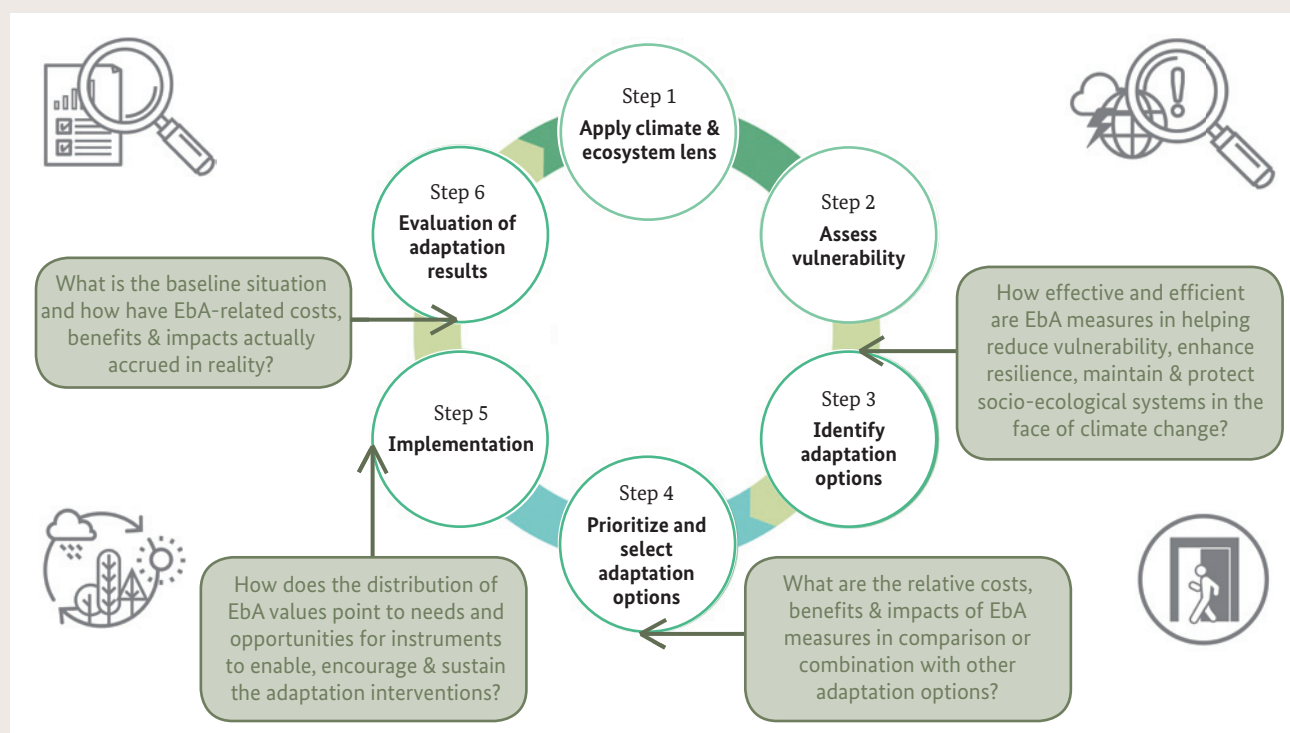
Step 1
Apply climate & ecosystem lens

Step 2
Assess vulnerability

Step 3
Identify adaptation options

Step 4
Prioritize and select adaptation options

Step 5
Implementation

Step 6
Evaluation of adaptation results

What is the baseline situation and how have EbA-related costs, benefits & impacts actually accrued in reality?

How effective and efficient are EbA measures in helping reduce vulnerability, enhance resilience, maintain & protect socio-ecological systems in the face of climate change?

What are the relative costs, benefits & impacts of EbA measures in comparison or combination with other adaptation options?

How does the distribution of EbA values point to needs and opportunities for instruments to enable, encourage & sustain the adaptation interventions?